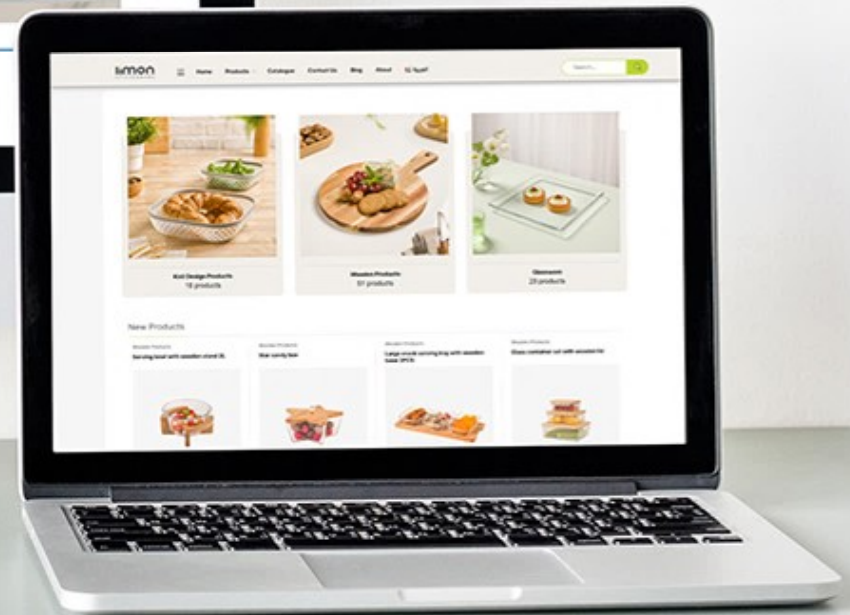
limon

Home Products Catalogue Contact Us Blog About العربية

Search...

Knit Design Products
18 products

Wooden Products
51 products

Glassware
29 products

New Products

Wooden Products
Serving bowl with wooden stand 3L

Wooden Products
Star candy box

Wooden Products
Large round serving tray with wooden base 2PCS

Wooden Products
Glass container set with wooden lid